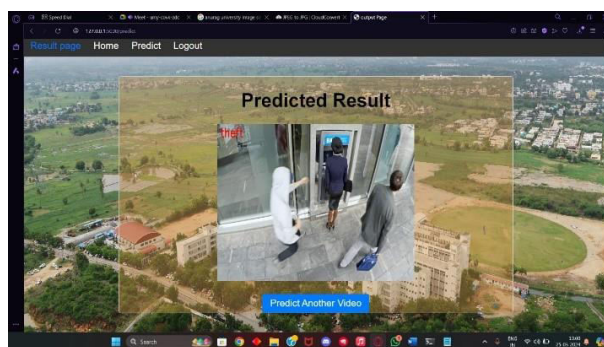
Speed Dial | Meet - amy-cuvi-sdc | anurag university image | JFIF to JPG | CloudConvert | output Page

127.0.0.1:5000/predict

Result page Home Predict Logout

Predicted Result

theft

Predict Another Video

Search